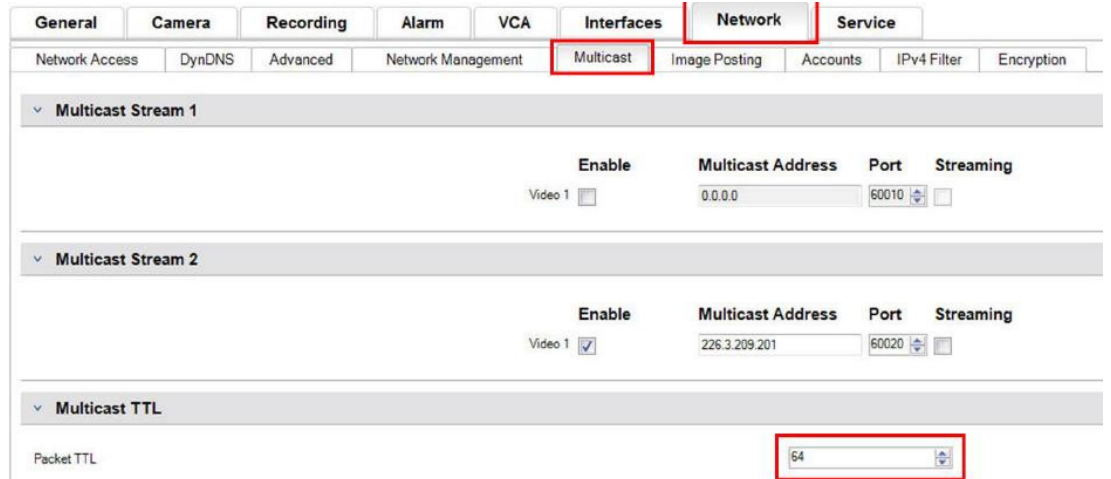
General | Camera | Recording | Alarm | VCA | Interfaces | Network | Service

Network Access | DynDNS | Advanced | Network Management | Multicast | Image Posting | Accounts | IPv4 Filter | Encryption

Multicast Stream 1

| | Enable | Multicast Address | Port | Streaming |
|---|---|---|---|---|
| Video 1 | | 0.0.0.0 | 60010 | |

Multicast Stream 2

| | Enable | Multicast Address | Port | Streaming |
|---|---|---|---|---|
| Video 1 | ✓ | 226.3.209.201 | 60020 | |

Multicast TTL

Packet TTL 64